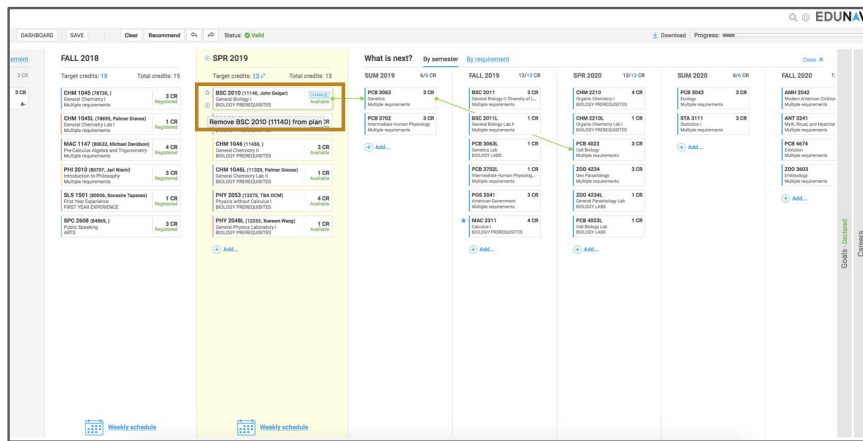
EDUNAV

DASHBOARD SAVE Clear Recommend Status: Valid

Download Progress:

ement
3 CR
3 CR
A-

FALL 2018
Target credits: 15 Total credits: 15

CHM 1045 (78735, ) 3 CR
General Chemistry I Registered
Multiple requirements

CHM 1045L (78895, Palmer Graves) 1 CR
General Chemistry Lab I Registered
Multiple requirements

MAC 1147 (60632, Michael Davidson) 4 CR
Pre-Calculus Algebra and Trigonometry Registered
Multiple requirements

PHI 2010 (80707, Jeri Nixon) 3 CR
Introduction to Philosophy Registered
Multiple requirements

SLS 1501 (80656, Sonastre Tapanes) 1 CR
First Year Experience Registered
FIRST YEAR EXPERIENCE

SPC 2608 (84869, ) 3 CR
Public Speaking Registered
ARTS

Weekly schedule

SPR 2019
Target credits: 13 Total credits: 13

BSC 2010 (11140, John Geiger) CHANGE
General Biology I Available
BIOLOGY PREREQUISITES

Remove BSC 2010 (11140) from plan

CHM 1046 (11450, ) 3 CR
General Chemistry II Available
BIOLOGY PREREQUISITES

CHM 1046L (11320, Palmer Graves) 1 CR
General Chemistry Lab II Available
BIOLOGY PREREQUISITES

PHY 2053 (12275, TBA OCM) 4 CR
Physics without Calculus I Available
BIOLOGY PREREQUISITES

PHY 2048L (12253, Xuewen Wang) 1 CR
General Physics Laboratory I Available
BIOLOGY PREREQUISITES

Add...

Weekly schedule

What is next? By semester By requirement Close

SUM 2019 6/6 CR
PCB 3063 3 CR
Genetics
Multiple requirements
PCB 3702 3 CR
Intermediate Human Physiology
Multiple requirements
Add...

FALL 2019 13/13 CR
BSC 2011 3 CR
General Biology II: Diversity of L...
Multiple requirements
BSC 2011L 1 CR
General Biology Lab II
Multiple requirements
PCB 3063L 1 CR
Genetics Lab
BIOLOGY LABS
PCB 3702L 1 CR
Intermediate Human Physiolog...
Multiple requirements
POS 2041 3 CR
American Government
Multiple requirements
MAC 2311 4 CR
Calculus I
BIOLOGY PREREQUISITES
Add...

SPR 2020 13/13 CR
CHM 2210 4 CR
Organic Chemistry I
BIOLOGY PREREQUISITES
CHM 2210L 1 CR
Organic Chemistry Lab I
BIOLOGY PREREQUISITES
PCB 4023 3 CR
Cell Biology
Multiple requirements
ZOO 4234 3 CR
Gen Parasitology
Multiple requirements
ZOO 4234L 1 CR
General Parasitology Lab
BIOLOGY LABS
PCB 4023L 1 CR
Cell Biology Lab
BIOLOGY LABS
Add...

SUM 2020 6/6 CR
PCB 3043 3 CR
Biology
Multiple requirements
STA 3111 3 CR
Statistics I
Multiple requirements
Add...

FALL 2020
AMH 2042
Modern American Civilizat
Multiple requirements
ANT 3241
Myth, Ritual, and Mysticis
Multiple requirements
PCB 4674
Evolution
Multiple requirements
ZOO 3603
Embryology
Multiple requirements
Add...

Goals · Declared
Careers